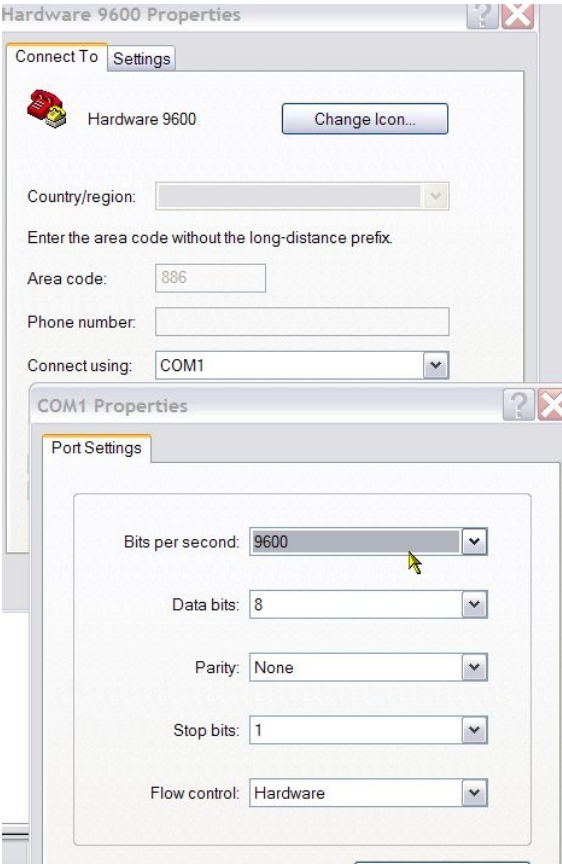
Hardware 9600 Properties

Connect To
Settings

Hardware 9600
Change Icon...

Country/region:

Enter the area code without the long-distance prefix.

Area code: 886

Phone number:

Connect using: COM1

COM1 Properties

Port Settings

Bits per second: 9600

Data bits: 8

Parity: None

Stop bits: 1

Flow control: Hardware